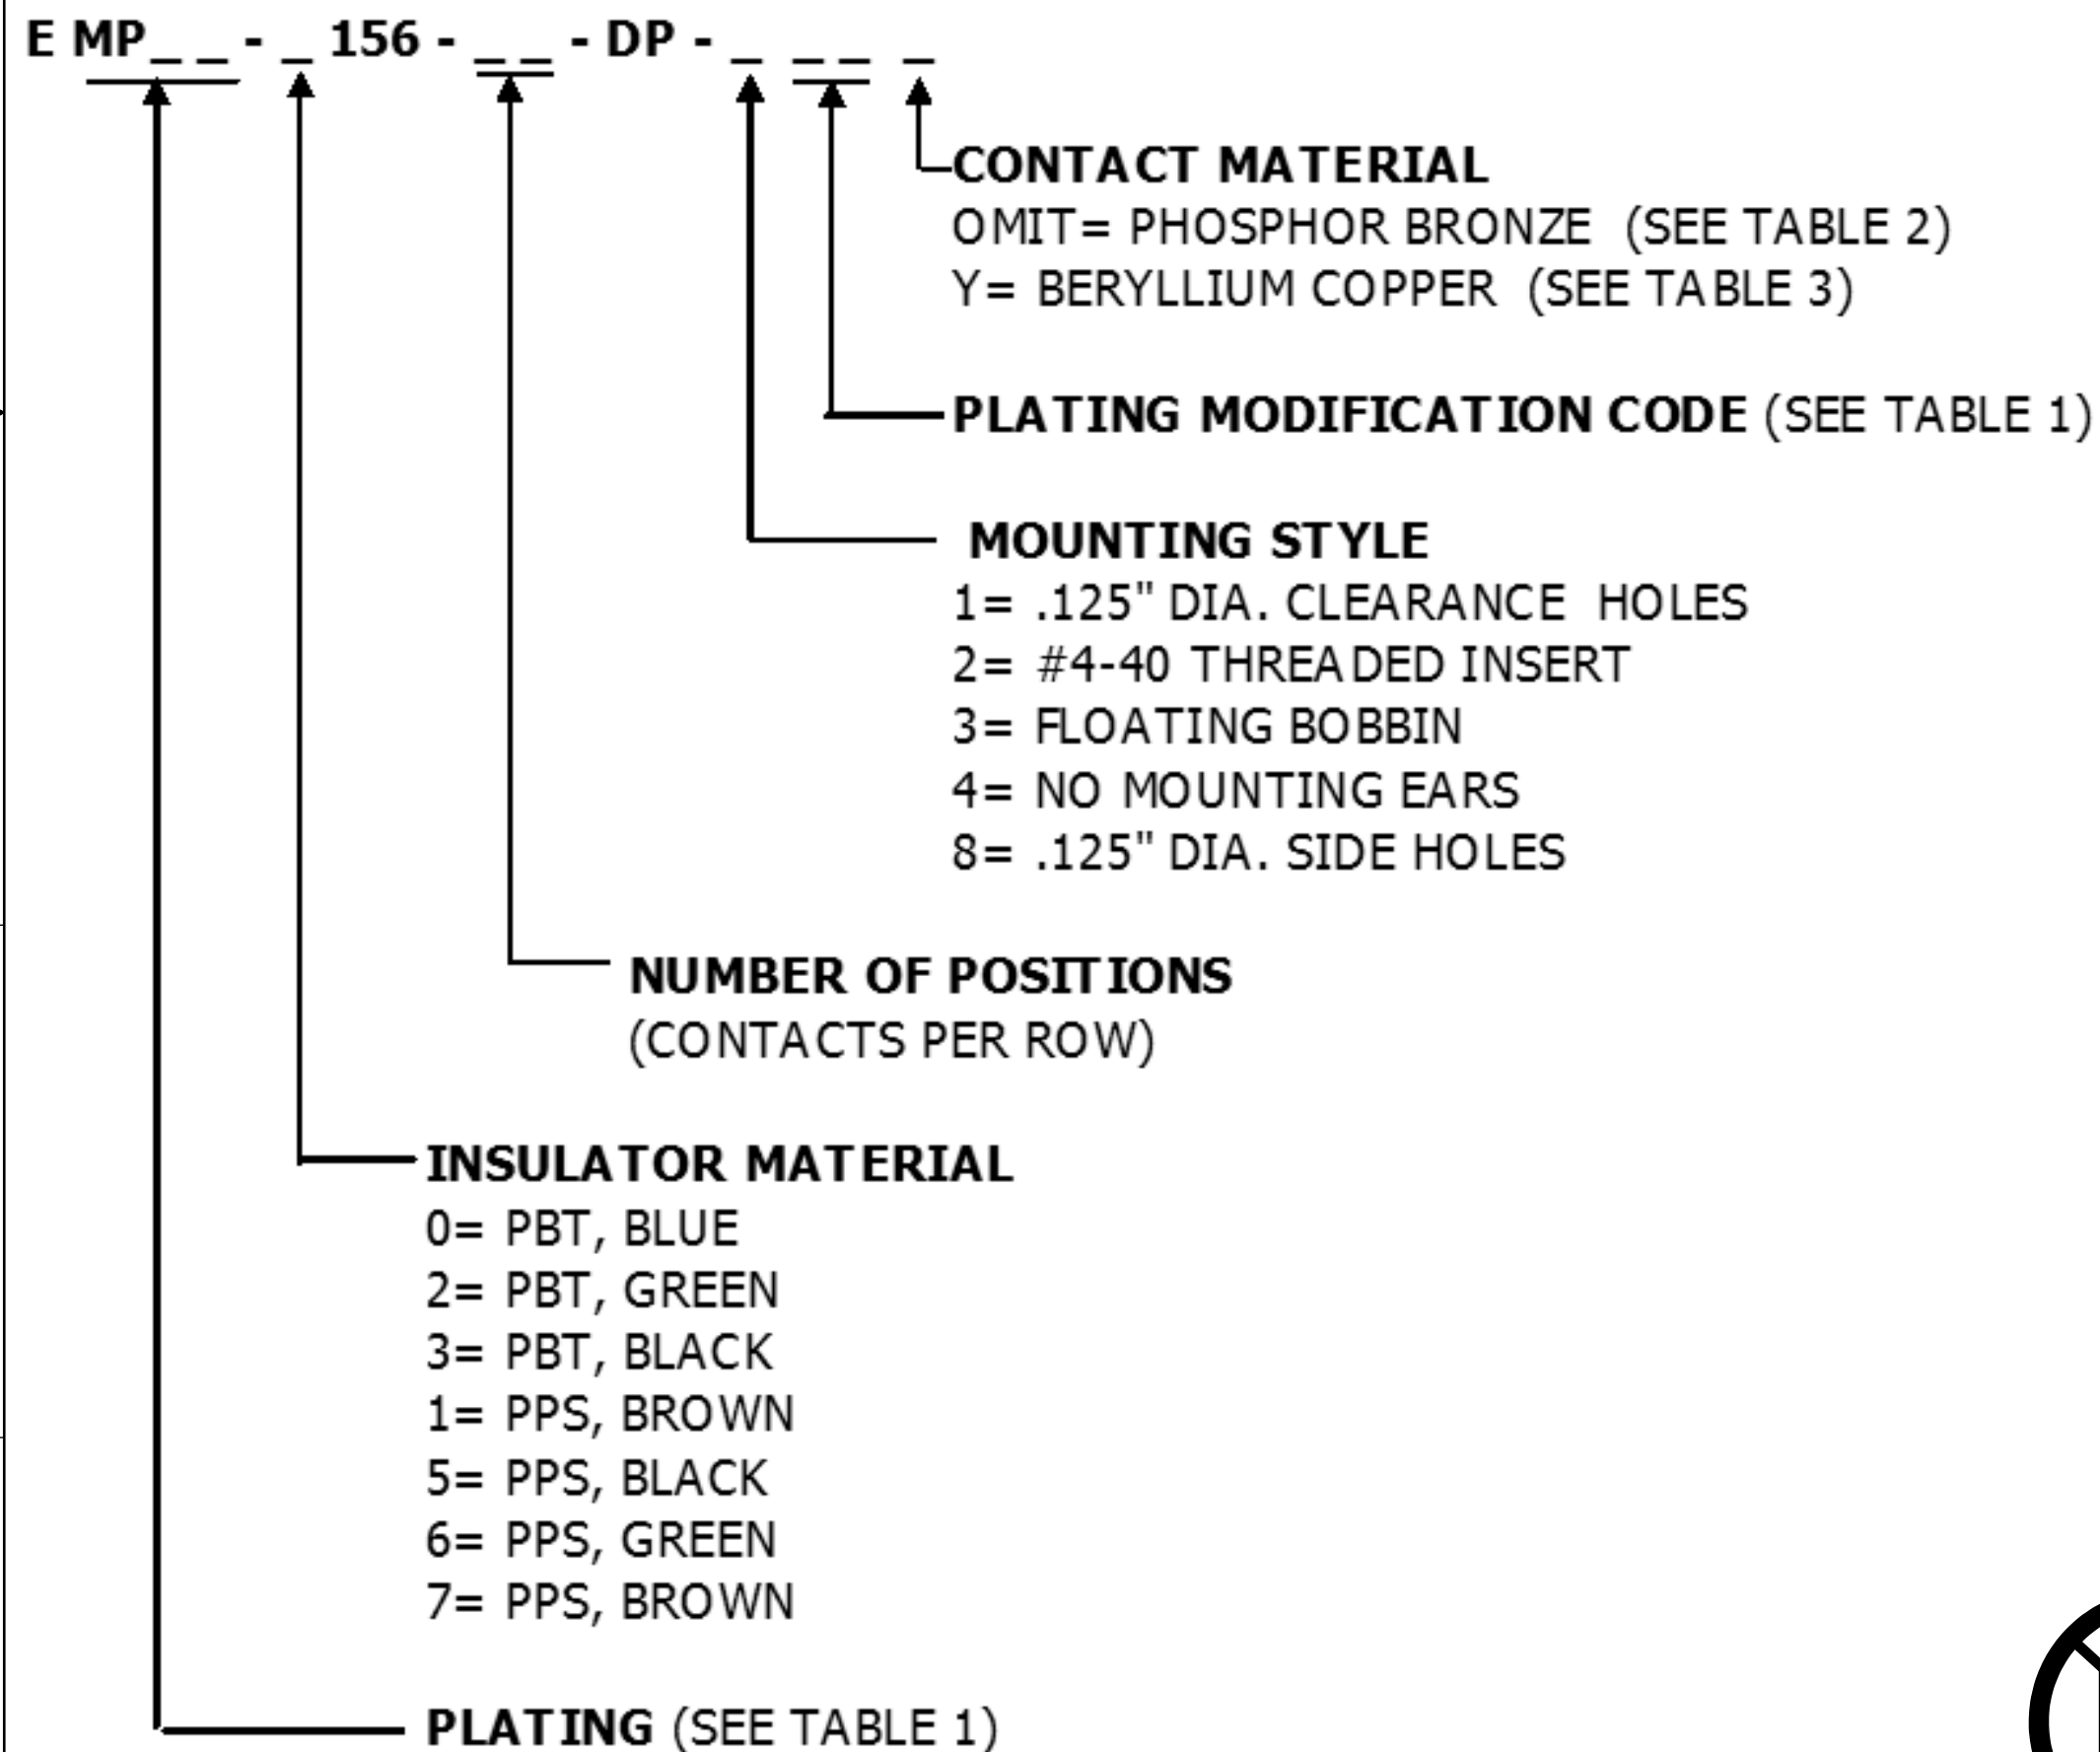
E MP_ _ - _ 156 - _ _ - DP - _ _ _ _

CONTACT MATERIAL
OMIT= PHOSPHOR BRONZE (SEE TABLE 2)
Y= BERYLLIUM COPPER (SEE TABLE 3)

PLATING MODIFICATION CODE (SEE TABLE 1)

MOUNTING STYLE
1= .125" DIA. CLEARANCE HOLES
2= #4-40 THREADED INSERT
3= FLOATING BOBBIN
4= NO MOUNTING EARS
8= .125" DIA. SIDE HOLES

NUMBER OF POSITIONS
(CONTACTS PER ROW)

INSULATOR MATERIAL
0= PBT, BLUE
2= PBT, GREEN
3= PBT, BLACK
1= PPS, BROWN
5= PPS, BLACK
6= PPS, GREEN
7= PPS, BROWN

PLATING (SEE TABLE 1)